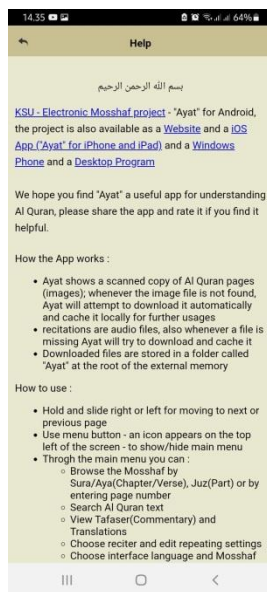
14.35 64%

Help

بسم الله الرحمن الرحيم

KSU - Electronic Mosshaf project - "Ayat" for Android, the project is also available as a Website and a iOS App ("Ayat" for iPhone and iPad) and a Windows Phone and a Desktop Program

We hope you find "Ayat" a useful app for understanding Al Quran, please share the app and rate it if you find it helpful.

How the App works :

- Ayat shows a scanned copy of Al Quran pages (images); whenever the image file is not found, Ayat will attempt to download it automatically and cache it locally for further usages
- recitations are audio files, also whenever a file is missing Ayat will try to download and cache it
- Downloaded files are stored in a folder called "Ayat" at the root of the external memory

How to use :

- Hold and slide right or left for moving to next or previous page
- Use menu button - an icon appears on the top left of the screen - to show/hide main menu
- Throgh the main menu you can :
  - Browse the Mosshaf by Sura/Aya(Chapter/Verse), Juz(Part) or by entering page number
  - Search Al Quran text
  - View Tafaser(Commentary) and Translations
  - Choose reciter and edit repeating settings
  - Choose interface language and Mosshaf